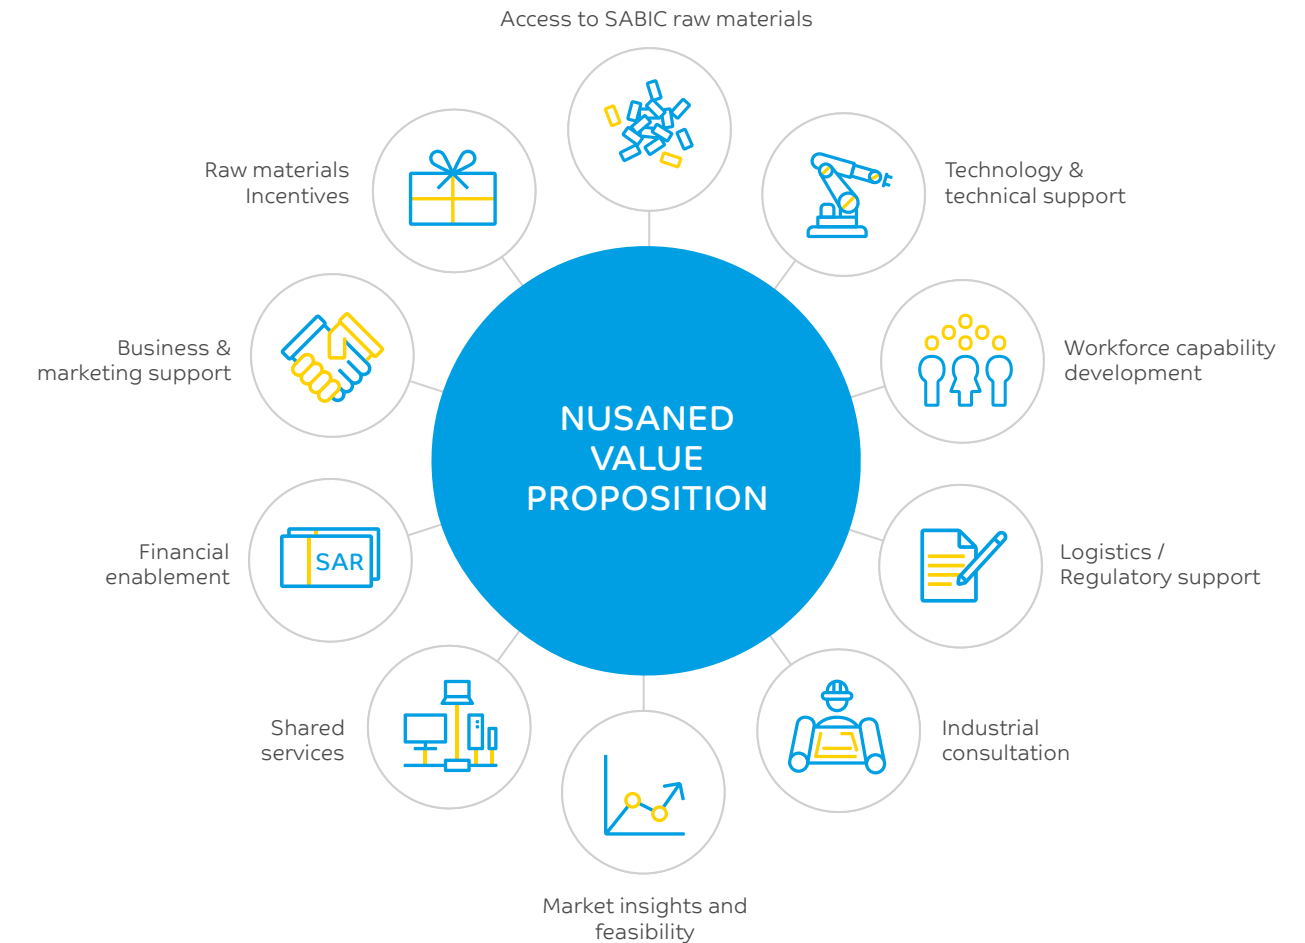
Access to SABIC raw materials

Raw materials Incentives

Technology & technical support

Business & marketing support

NUSANED VALUE PROPOSITION

Workforce capability development

Financial enablement

SAR

Logistics / Regulatory support

Shared services

Industrial consultation

Market insights and feasibility